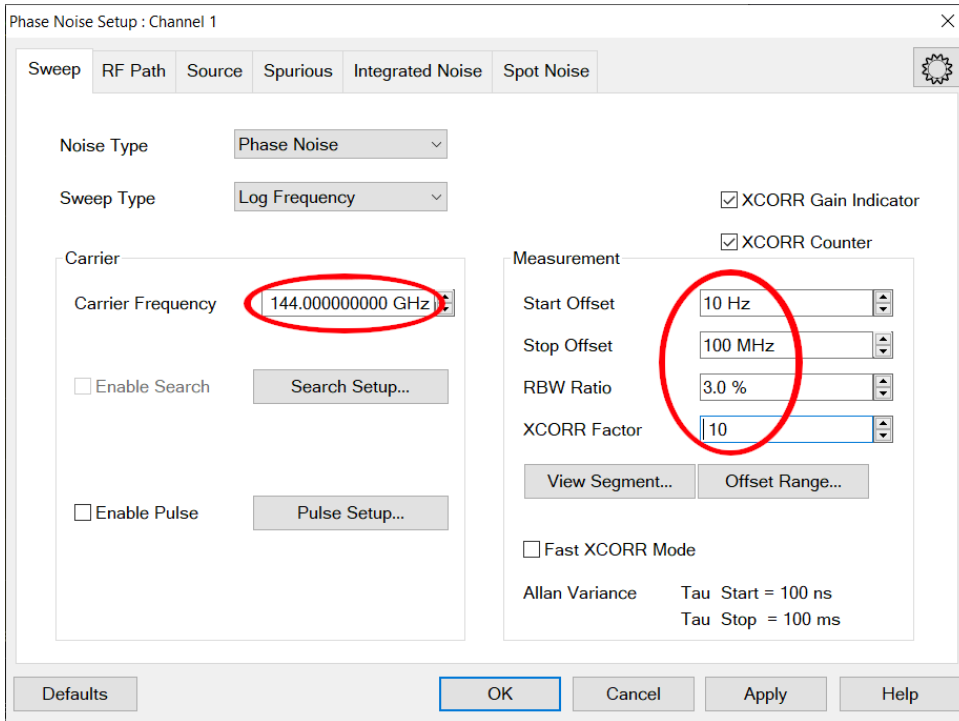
Phase Noise Setup : Channel 1

Sweep RF Path Source Spurious Integrated Noise Spot Noise

Noise Type Phase Noise

Sweep Type Log Frequency

XCORR Gain Indicator

XCORR Counter

Carrier

Carrier Frequency 144.000000000 GHz

Enable Search Search Setup...

Enable Pulse Pulse Setup...

Measurement

Start Offset 10 Hz

Stop Offset 100 MHz

RBW Ratio 3.0 %

XCORR Factor 10

View Segment... Offset Range...

Fast XCORR Mode

Allan Variance Tau Start = 100 ns
Tau Stop = 100 ms

Defaults OK Cancel Apply Help